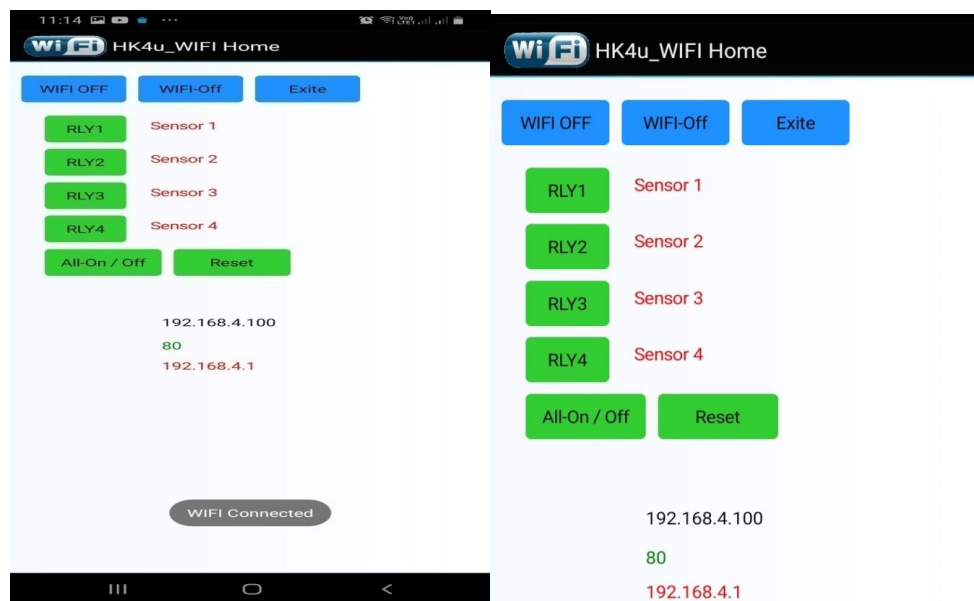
11:14 ···
Wi Fi HK4u_WIFI Home

WIFI OFF WIFI-Off Exite

RLY1 Sensor 1
RLY2 Sensor 2
RLY3 Sensor 3
RLY4 Sensor 4
All-On / Off Reset

192.168.4.100
80
192.168.4.1

WIFI Connected

Wi Fi HK4u_WIFI Home

WIFI OFF WIFI-Off Exite

RLY1 Sensor 1
RLY2 Sensor 2
RLY3 Sensor 3
RLY4 Sensor 4
All-On / Off Reset

192.168.4.100
80
192.168.4.1